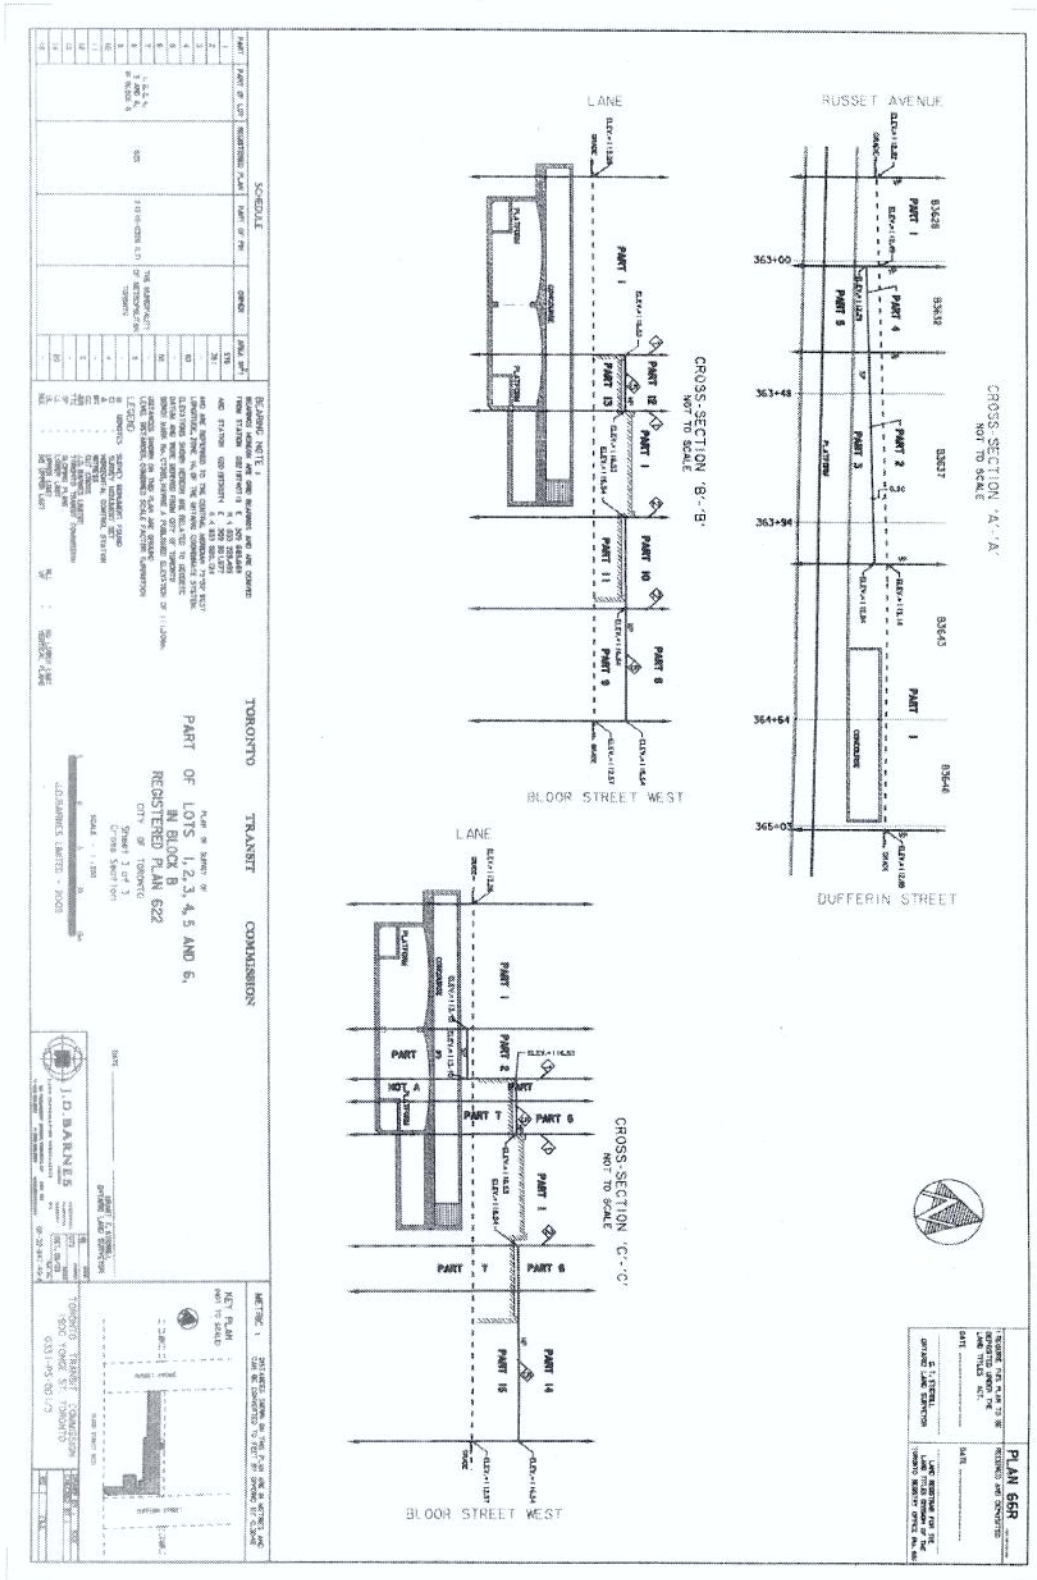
RUSSET AVENUE

CROSS-SECTION 'A'-'A'
NOT TO SCALE

B3628
PART 1
363+00
B3632
PART 4
PART 5
363+48
PART 2
PART 3
B3637
PLATFORM
363+94
B3643
PART 1
CONCOURSE
364+64
B3646
365+03

DUFFERIN STREET

LANE

CROSS-SECTION 'B'-'B'
NOT TO SCALE

PART 1
PART 12
PART 13
PART 1
PART 10
PART 11
PART 8
PART 9
PLATFORM
CONCOURSE

BLOOR STREET WEST

LANE

CROSS-SECTION 'C'-'C'
NOT TO SCALE

PART 1
PART 2
PART
PART 7
PART 6
PART 1
PART 7
PART 6
PART 14
PART 15
PLATFORM
CONCOURSE
NOT A

BLOOR STREET WEST

PLAN 66R

SCHEDULE
PART | PART OF LOT | REGISTERED PLAN | PART OF PIN | OWNER | AREA

BEARING NOTE

LEGEND

TORONTO TRANSIT COMMISSION

PART OF LOTS 1,2,3,4,5 AND 6,
IN BLOCK B
REGISTERED PLAN 622
CITY OF TORONTO

J.D. BARNES LIMITED - 2005

J.D. BARNES

METRIC

KEY PLAN
NOT TO SCALE

TORONTO TRANSIT COMMISSION
1900 YONGE ST. TORONTO

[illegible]